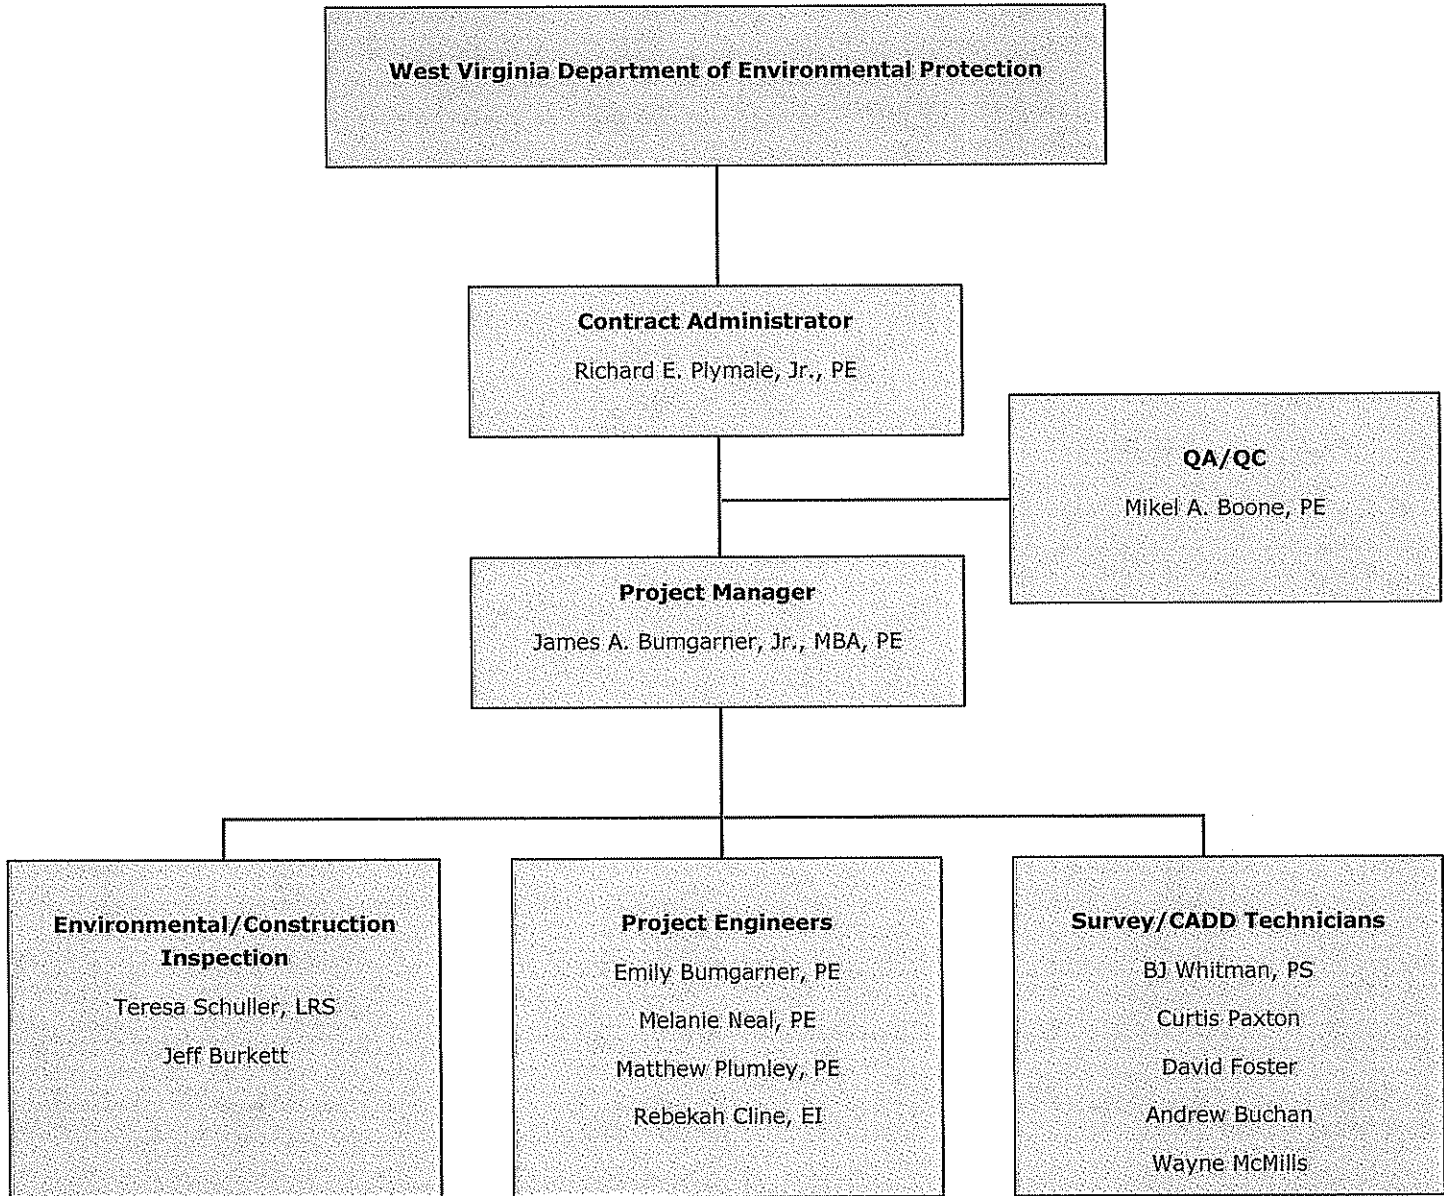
West Virginia Department of Environmental Protection

Contract Administrator

Richard E. Plymale, Jr., PE

QA/QC

Mikel A. Boone, PE

Project Manager

James A. Bumgarner, Jr., MBA, PE

Environmental/Construction Inspection

Teresa Schuller, LRS

Jeff Burkett

Project Engineers

Emily Bumgarner, PE

Melanie Neal, PE

Matthew Plumley, PE

Rebekah Cline, EI

Survey/CADD Technicians

BJ Whitman, PS

Curtis Paxton

David Foster

Andrew Buchan

Wayne McMills